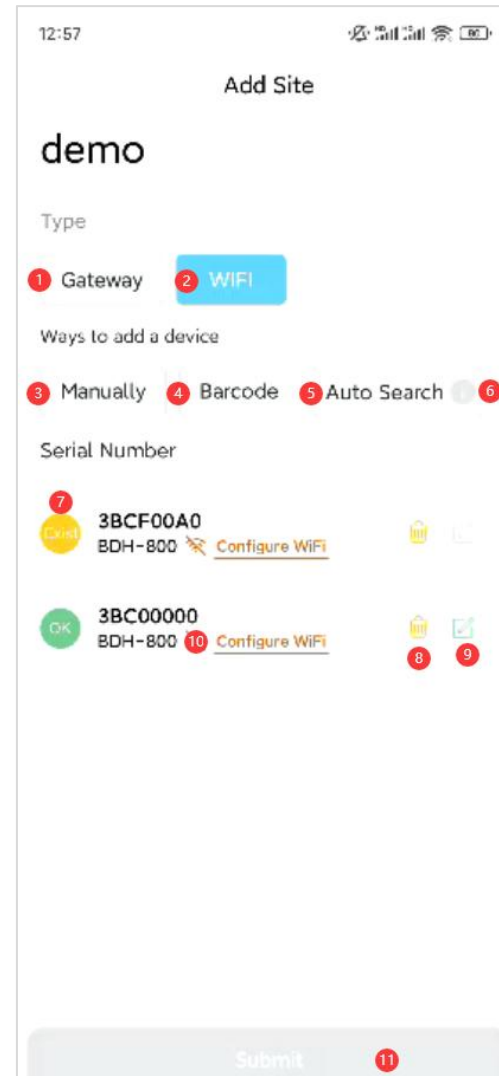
12:57

Add Site

demo

Type

1 Gateway 2 WIFI

Ways to add a device

3 Manually 4 Barcode 5 Auto Search 6

Serial Number

7
Exist 3BCF00A0
BDH-800 Configure WiFi

OK 3BC00000
BDH-800 10 Configure WiFi
8 9

Submit 11